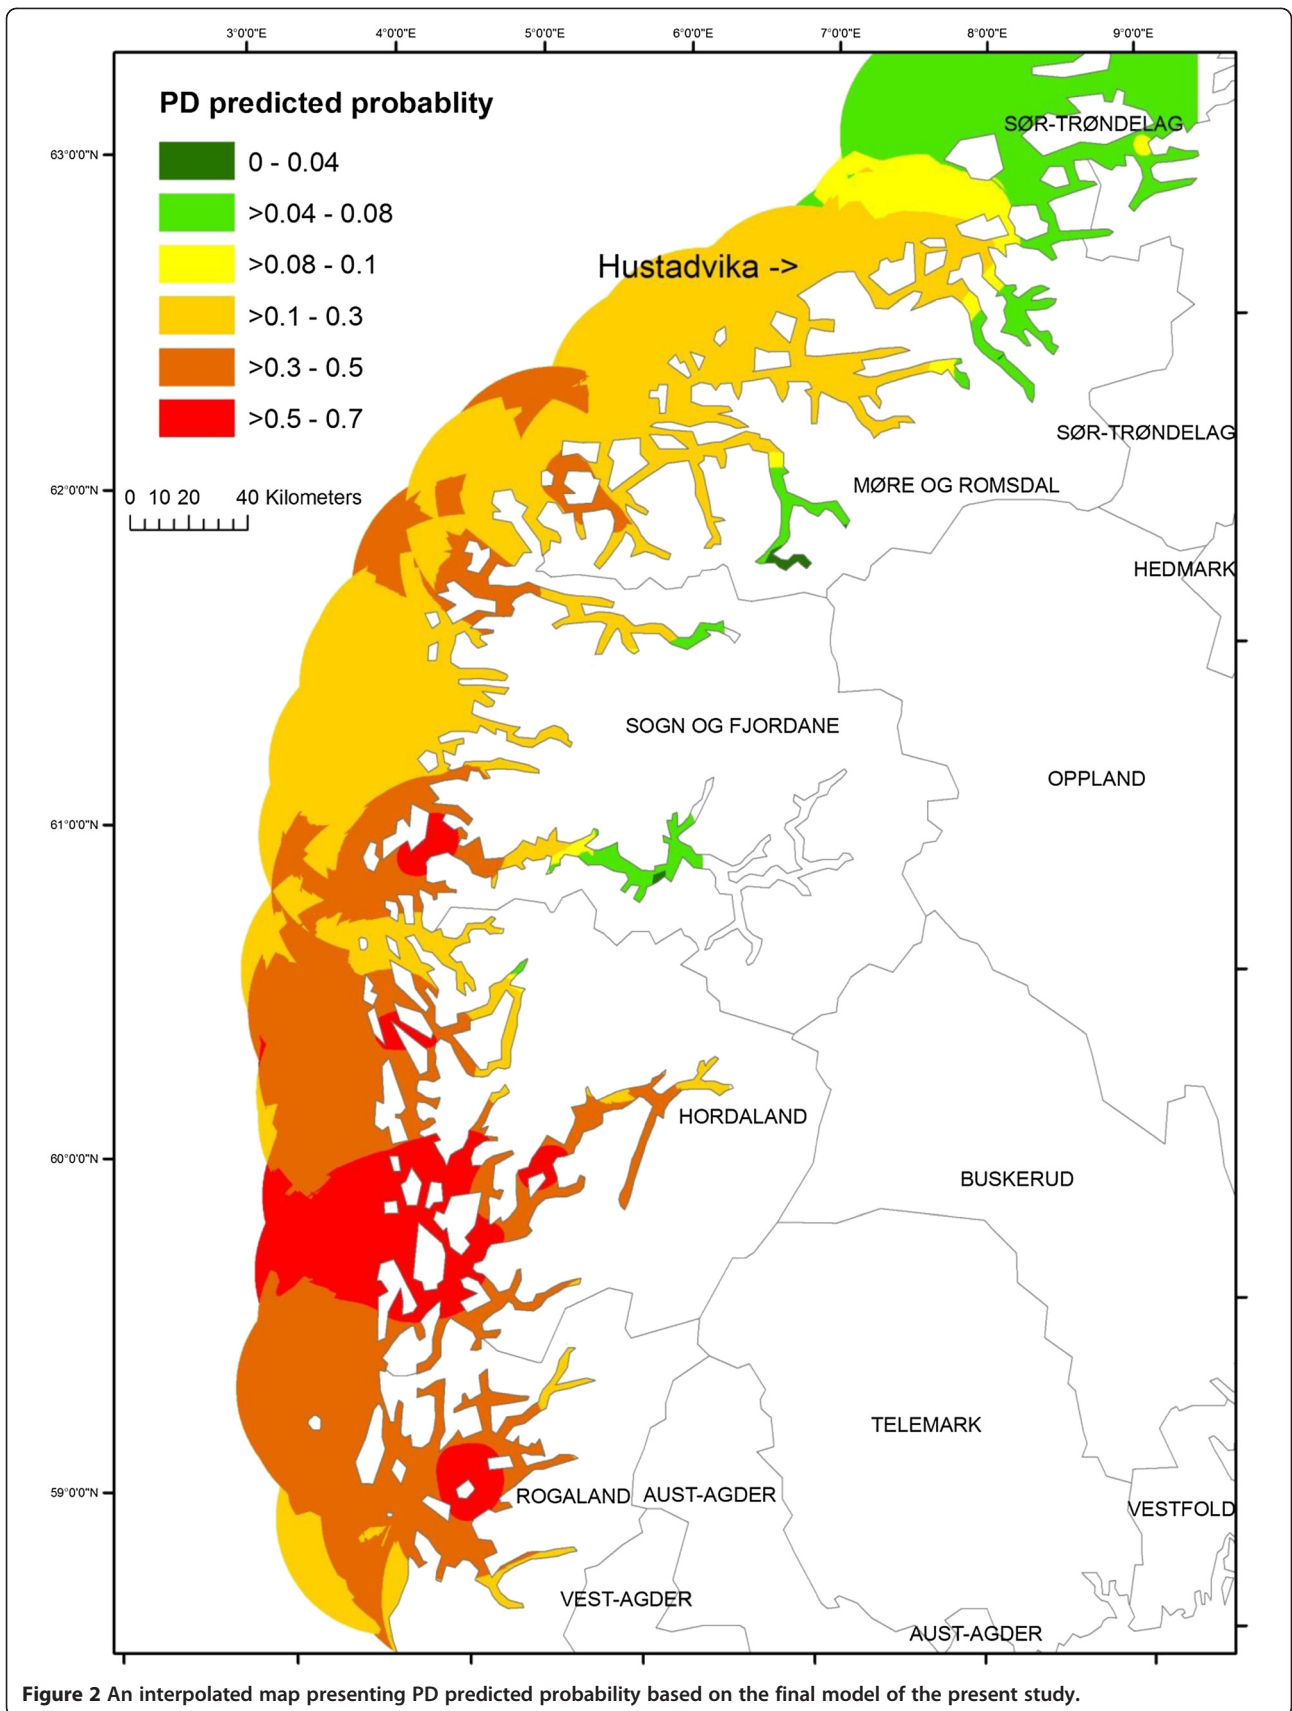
3°0'0"E 4°0'0"E 5°0'0"E 6°0'0"E 7°0'0"E 8°0'0"E 9°0'0"E

PD predicted probablity

0 - 0.04
>0.04 - 0.08
>0.08 - 0.1
>0.1 - 0.3
>0.3 - 0.5
>0.5 - 0.7

0 10 20 40 Kilometers

63°0'0"N
62°0'0"N
61°0'0"N
60°0'0"N
59°0'0"N

Hustadvika ->

SØR-TRØNDELAG
SØR-TRØNDELAG
MØRE OG ROMSDAL
HEDMARK
SOGN OG FJORDANE
OPPLAND
HORDALAND
BUSKERUD
TELEMARK
ROGALAND
AUST-AGDER
VESTFOLD
VEST-AGDER
AUST-AGDER

Figure 2 An interpolated map presenting PD predicted probability based on the final model of the present study.